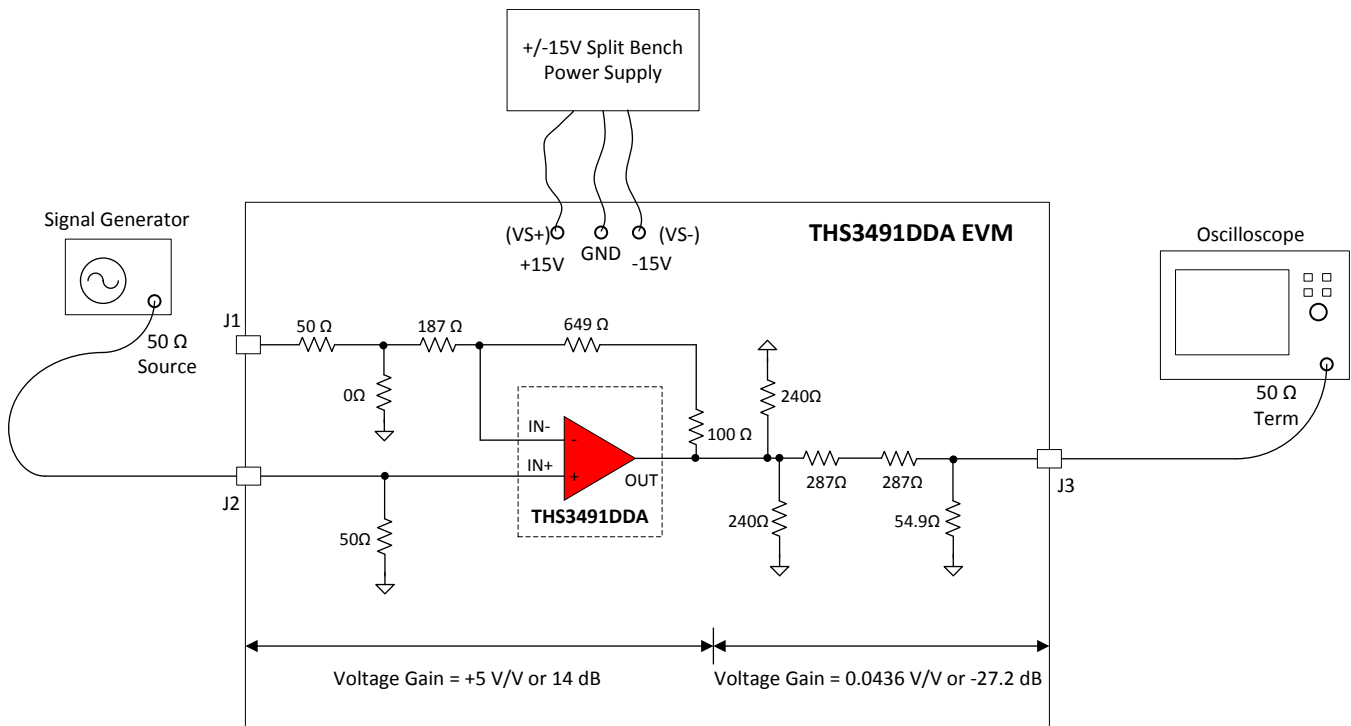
+/-15V Split Bench Power Supply

Signal Generator

50 Ω Source

(VS+) GND (VS-)
+15V -15V

THS3491DDA EVM

Oscilloscope

J1
50 Ω
187 Ω
649 Ω
0Ω
IN-
-
IN+
+
OUT
THS3491DDA
100 Ω
240Ω
240Ω
287Ω
287Ω
54.9Ω
J2
50Ω
J3
50 Ω Term

Voltage Gain = +5 V/V or 14 dB

Voltage Gain = 0.0436 V/V or -27.2 dB